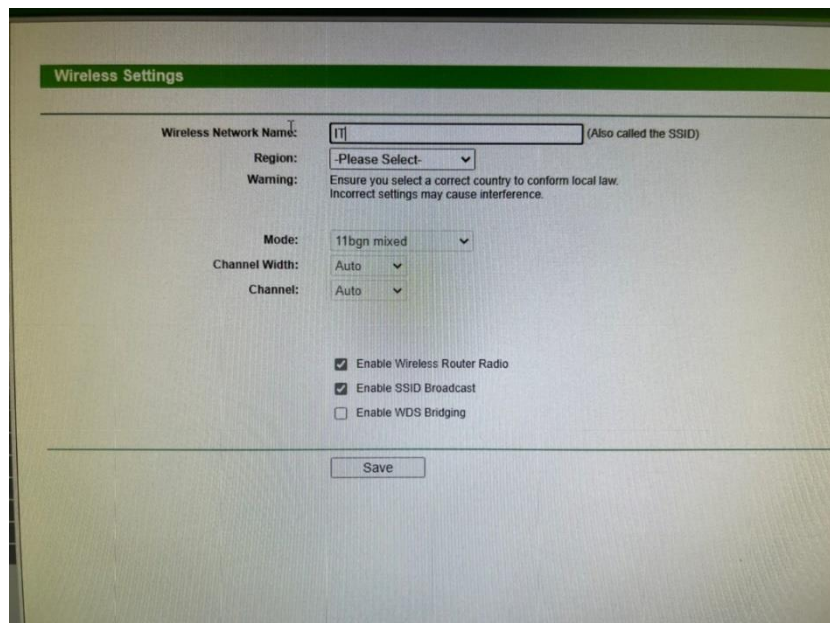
Wireless Settings

Wireless Network Name: IT (Also called the SSID)

Region: -Please Select-

Warning: Ensure you select a correct country to conform local law. Incorrect settings may cause interference.

Mode: 11bgn mixed

Channel Width: Auto

Channel: Auto

Enable Wireless Router Radio

Enable SSID Broadcast

Enable WDS Bridging

Save